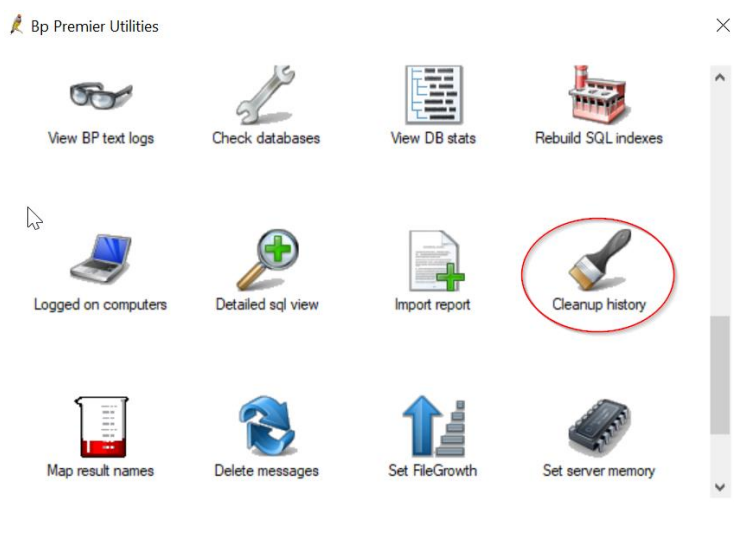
Bp Premier Utilities

View BP text logs

Check databases

View DB stats

Rebuild SQL indexes

Logged on computers

Detailed sql view

Import report

Cleanup history

Map result names

Delete messages

Set FileGrowth

Set server memory